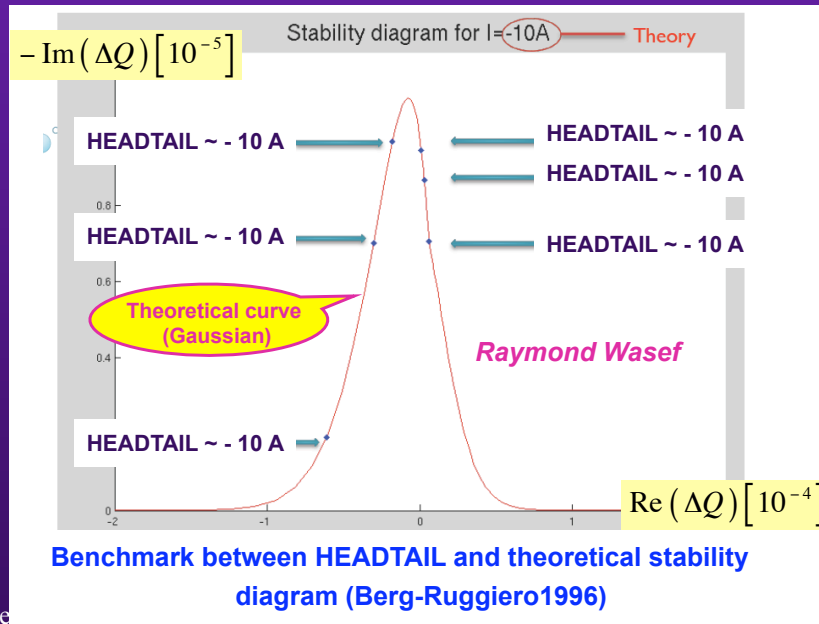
Stability diagram for I=-10A

Theory

$-\mathrm{Im}(\Delta Q)\left[10^{-5}\right]$

HEADTAIL ~ - 10 A

HEADTAIL ~ - 10 A

HEADTAIL ~ - 10 A

HEADTAIL ~ - 10 A

HEADTAIL ~ - 10 A

HEADTAIL ~ - 10 A

0.8

0.6

0.4

0

Theoretical curve (Gaussian)

Raymond Wasef

-2

-1

0

1

$\mathrm{Re}(\Delta Q)\left[10^{-4}\right]$

Benchmark between HEADTAIL and theoretical stability diagram (Berg-Ruggiero1996)